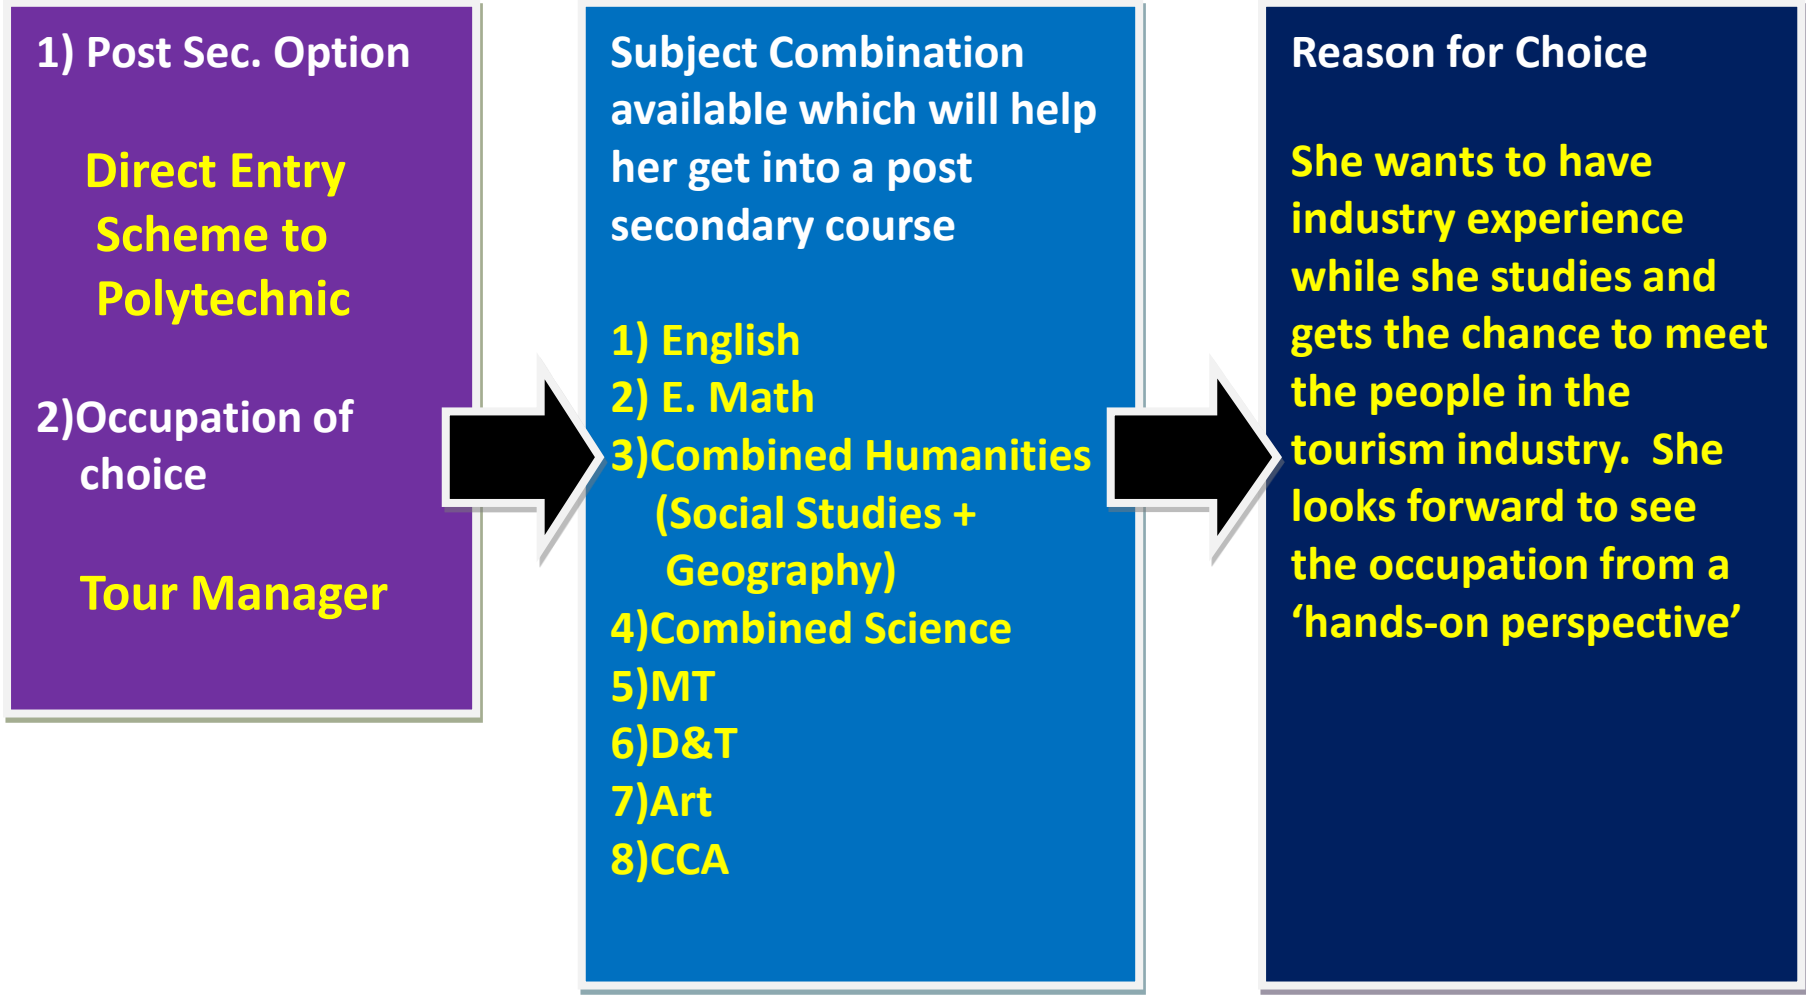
1) Post Sec. Option

Direct Entry Scheme to Polytechnic

2)Occupation of choice

Tour Manager

Subject Combination available which will help her get into a post secondary course

1) English
2) E. Math
3)Combined Humanities (Social Studies + Geography)
4)Combined Science
5)MT
6)D&T
7)Art
8)CCA

Reason for Choice

She wants to have industry experience while she studies and gets the chance to meet the people in the tourism industry. She looks forward to see the occupation from a ‘hands-on perspective’